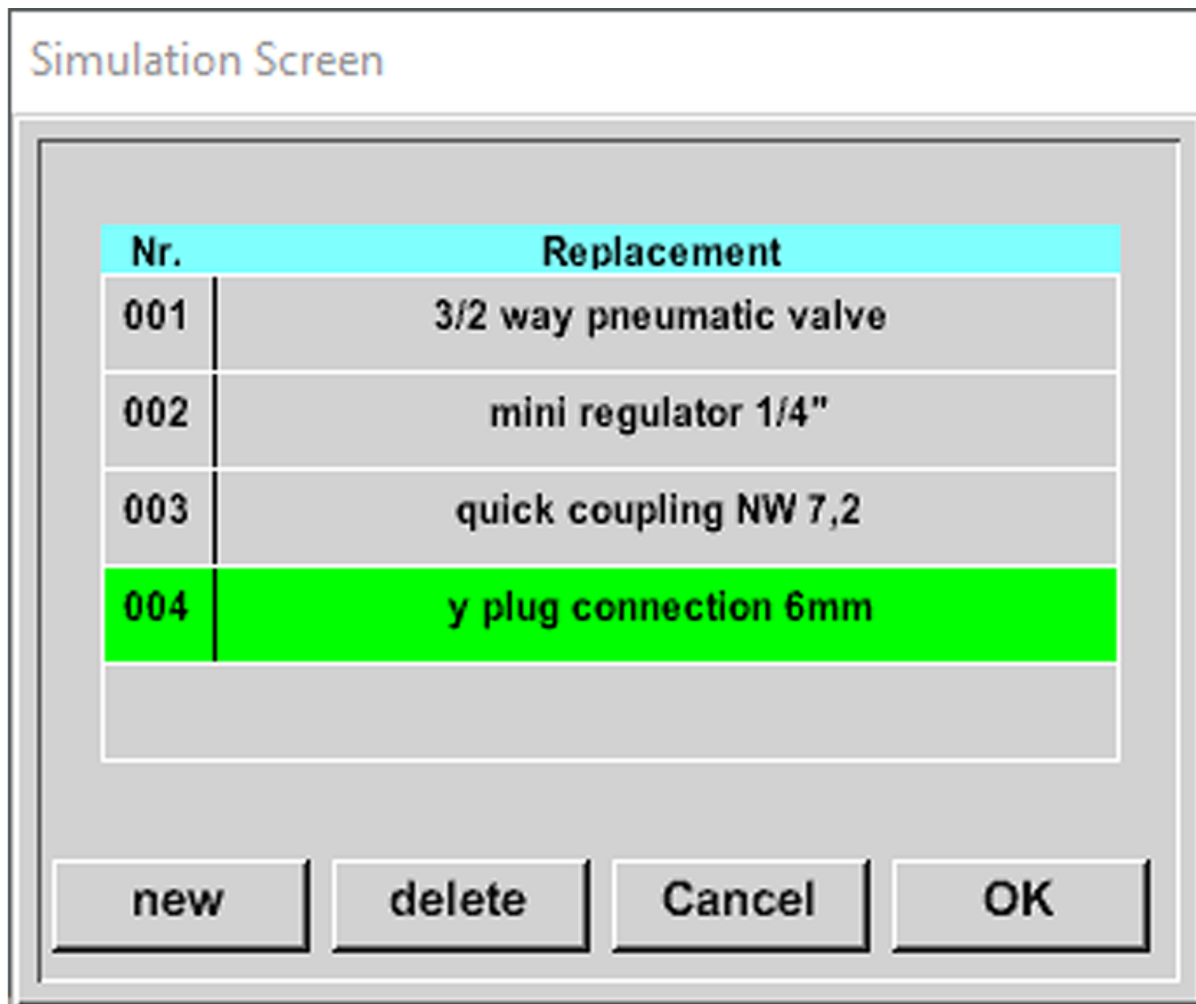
Simulation Screen

| Nr. | Replacement |
|---|---|
| 001 | 3/2 way pneumatic valve |
| 002 | mini regulator 1/4" |
| 003 | quick coupling NW 7,2 |
| 004 | y plug connection 6mm |

new delete Cancel OK